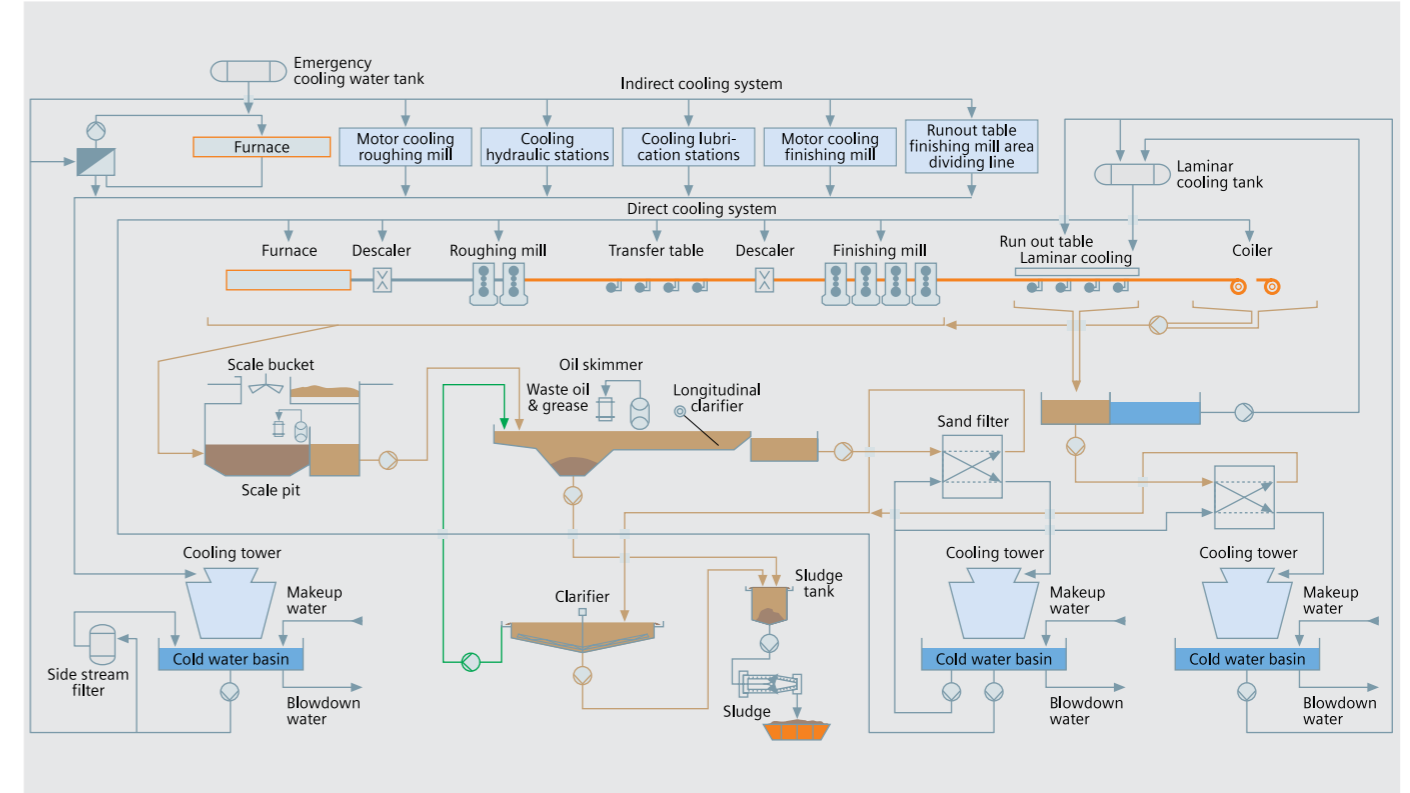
Emergency cooling water tank

Indirect cooling system

Furnace

Motor cooling roughing mill

Cooling hydraulic stations

Cooling lubrication stations

Motor cooling finishing mill

Runout table finishing mill area dividing line

Laminar cooling tank

Direct cooling system

Furnace

Descaler

Roughing mill

Transfer table

Descaler

Finishing mill

Run out table

Laminar cooling

Coiler

Scale bucket

Oil skimmer

Waste oil & grease

Longitudinal clarifier

Sand filter

Scale pit

Cooling tower

Makeup water

Side stream filter

Cold water basin

Blowdown water

Clarifier

Sludge tank

Sludge

Cooling tower

Makeup water

Cold water basin

Blowdown water

Cooling tower

Makeup water

Cold water basin

Blowdown water